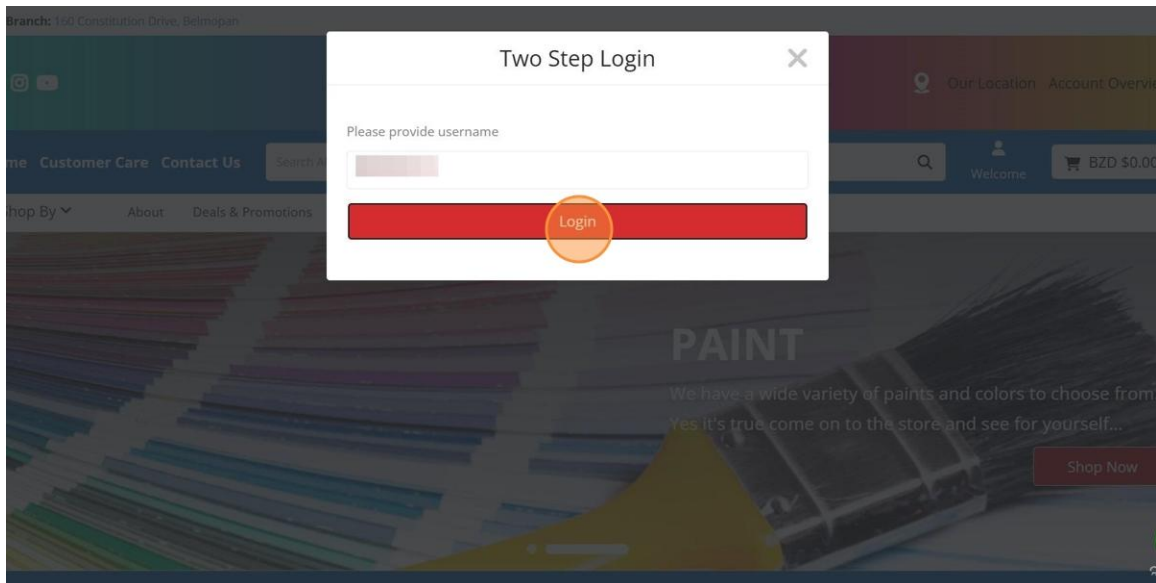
Branch: 360 Constitution Drive, Belmopan

Our Location Account Overvie

me Customer Care Contact Us Search A

Welcome

BZD $0.0

hop By

About Deals & Promotions

Two Step Login

×

Please provide username

Login

PAINT

We have a wide variety of paints and colors to choose from

Yes it's true come on to the store and see for yourself...

Shop Now